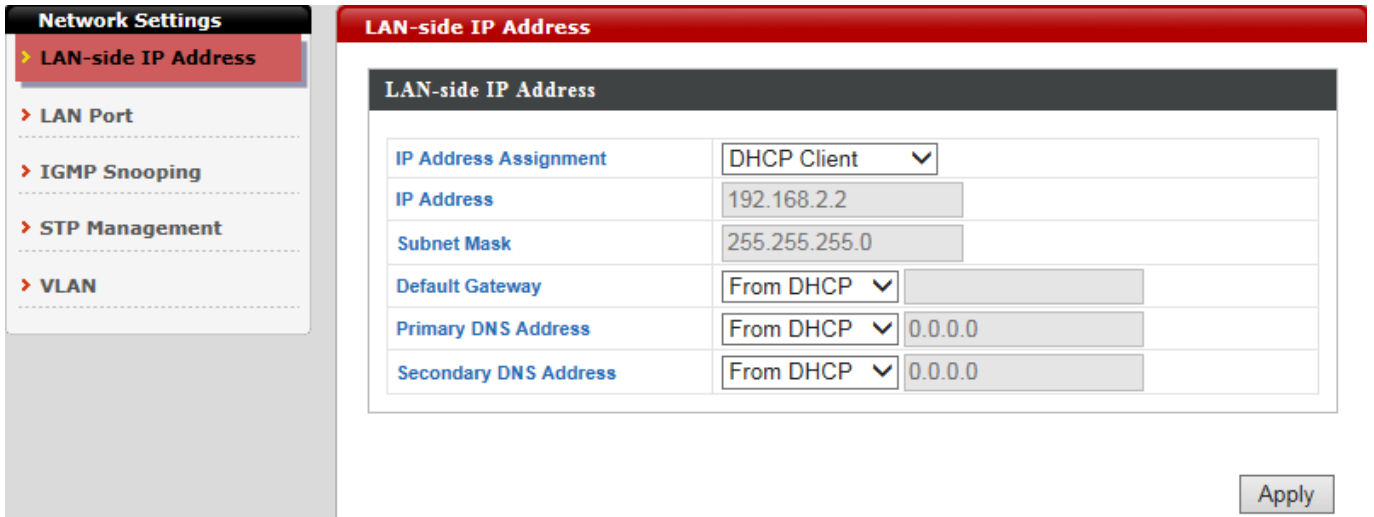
Network Settings

LAN-side IP Address

LAN Port

IGMP Snooping

STP Management

VLAN

LAN-side IP Address

LAN-side IP Address

| IP Address Assignment | DHCP Client |
|---|---|
| IP Address | 192.168.2.2 |
| Subnet Mask | 255.255.255.0 |
| Default Gateway | From DHCP |
| Primary DNS Address | From DHCP 0.0.0.0 |
| Secondary DNS Address | From DHCP 0.0.0.0 |

Apply